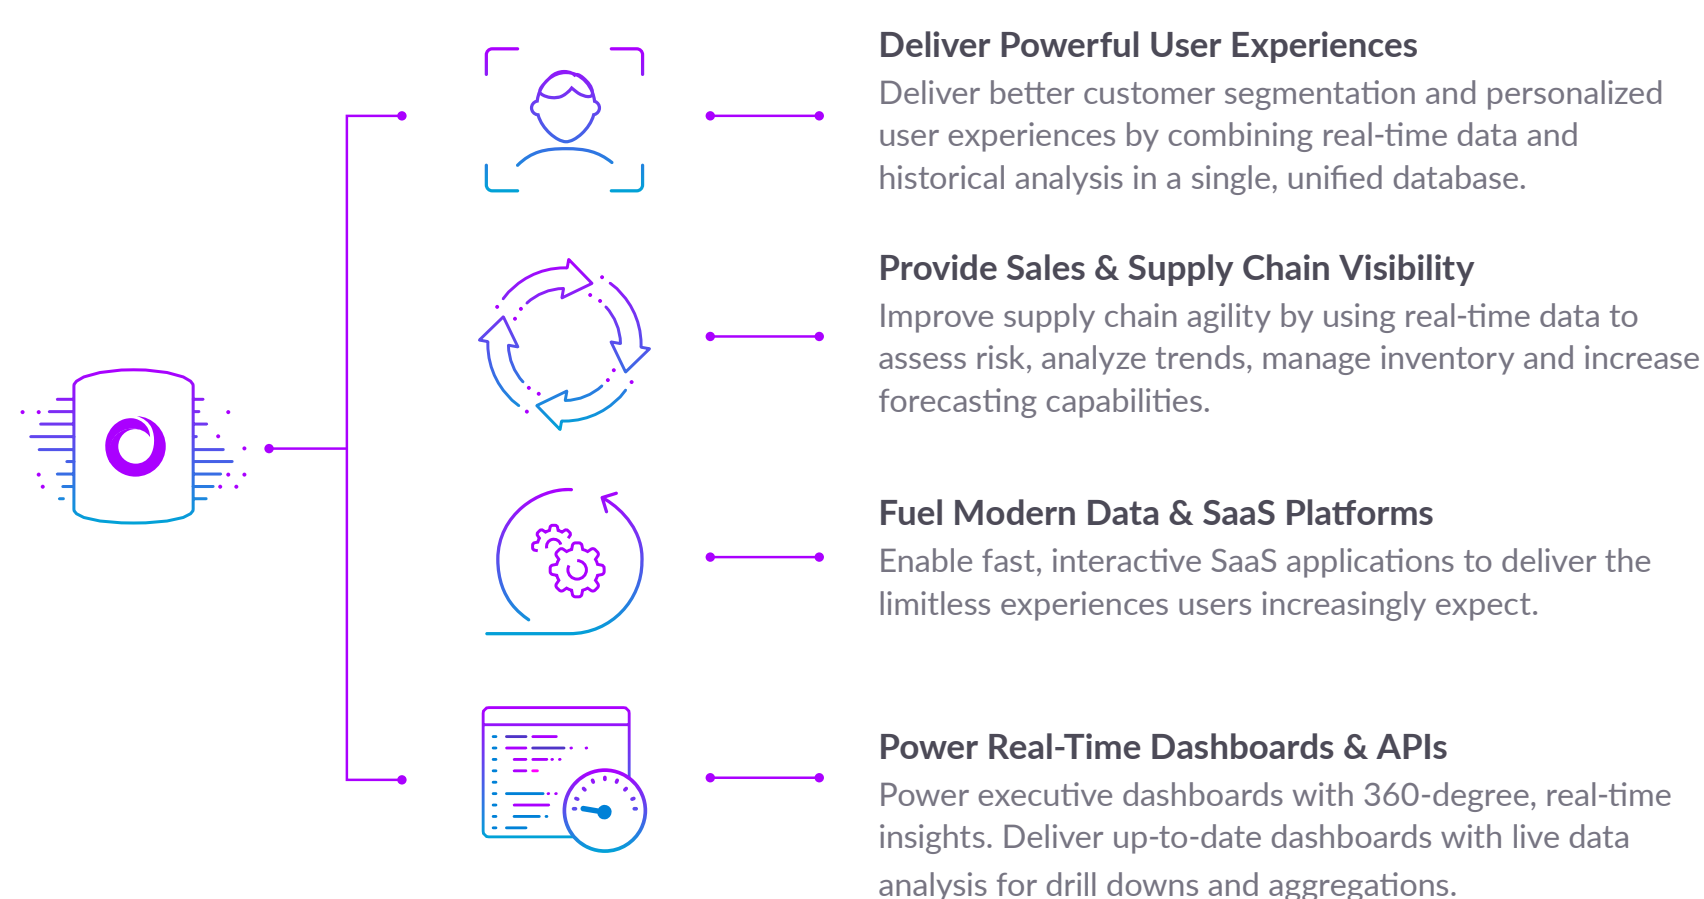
Deliver Powerful User Experiences
Deliver better customer segmentation and personalized user experiences by combining real-time data and historical analysis in a single, unified database.

Provide Sales & Supply Chain Visibility
Improve supply chain agility by using real-time data to assess risk, analyze trends, manage inventory and increase forecasting capabilities.

Fuel Modern Data & SaaS Platforms
Enable fast, interactive SaaS applications to deliver the limitless experiences users increasingly expect.

Power Real-Time Dashboards & APIs
Power executive dashboards with 360-degree, real-time insights. Deliver up-to-date dashboards with live data analysis for drill downs and aggregations.